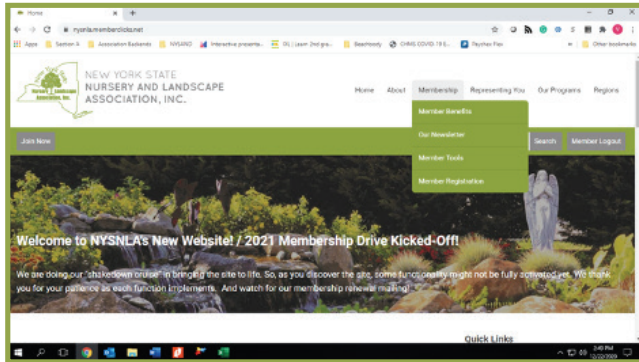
Home

nysnla.memberclicks.net

Apps | Section A | Association Backends | NYSAND | Interactive presenta... | IXL | Learn 2nd gra... | Beachbody | CHNS COVID-19 E... | Paychex Flex | Other bookmarks

NEW YORK STATE
NURSERY AND LANDSCAPE
ASSOCIATION, INC.

Home | About | Membership | Representing You | Our Programs | Regions

Member Benefits
Our Newsletter
Member Tools
Member Registration

Join Now

Search | Member Logout

Welcome to NYSNLA's New Website! / 2021 Membership Drive Kicked-Off!

We are doing our "shakedown cruise" in bringing the site to life. So, as you discover the site, some functionality might not be fully activated yet. We thank you for your patience as each function implements. And watch for our membership renewal mailing!

Quick Links

3:45 PM
12/22/2020